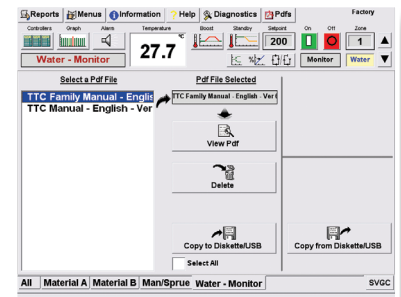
Reports Menus Information Help Diagnostics Pdfs Factory

Controllers Graph Alarm Temperature Boost Standby Setpoint On Off Zone

27.7 °C 200 1

Water - Monitor Monitor Water

Select a Pdf File

TTC Family Manual - Englis

TTC Manual - English - Ver

Pdf File Selected

TTC Family Manual - English - Ver

View Pdf

Delete

Copy to Diskette/USB

Copy from Diskette/USB

Select All

All Material A Material B Man/Sprue Water - Monitor SVGC